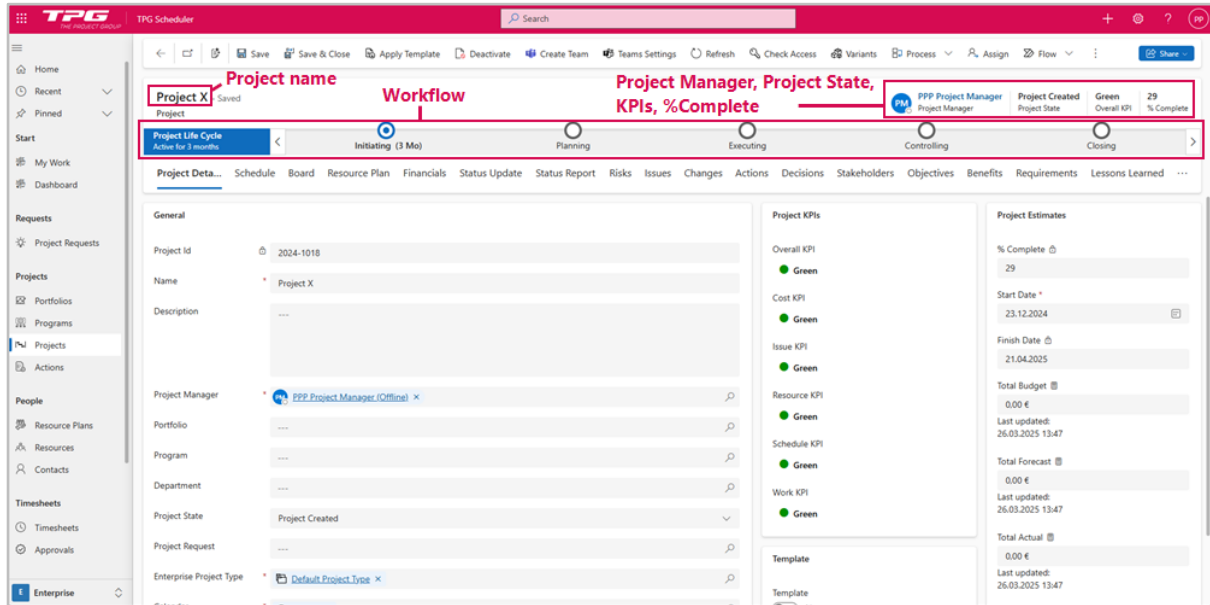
TPG THE PROJECT GROUP TPG Scheduler Search PP

Home
Recent
Pinned
Start
My Work
Dashboard
Requests
Project Requests
Projects
Portfolios
Programs
Projects
Actions
People
Resource Plans
Resources
Contacts
Timesheets
Timesheets
Approvals
E Enterprise

Save Save & Close Apply Template Deactivate Create Team Teams Settings Refresh Check Access Variants Process Assign Flow Share

Project X Saved
Project
Project name
Workflow
Project Manager, Project State, KPIs, %Complete

PM PPP Project Manager Project Manager | Project Created Project State | Green Overall KPI | 29 % Complete

Project Life Cycle
Active for 3 months
Initiating (3 Mo) Planning Executing Controlling Closing

Project Deta... Schedule Board Resource Plan Financials Status Update Status Report Risks Issues Changes Actions Decisions Stakeholders Objectives Benefits Requirements Lessons Learned ···

General
Project Id 2024-1018
Name * Project X
Description ---
Project Manager * PPP Project Manager (Offline)
Portfolio ---
Program ---
Department ---
Project State Project Created
Project Request ---
Enterprise Project Type * Default Project Type

Project KPIs
Overall KPI
Green
Cost KPI
Green
Issue KPI
Green
Resource KPI
Green
Schedule KPI
Green
Work KPI
Green

Template
Template

Project Estimates
% Complete
29
Start Date *
23.12.2024
Finish Date
21.04.2025
Total Budget
0.00 €
Last updated:
26.03.2025 13:47
Total Forecast
0.00 €
Last updated:
26.03.2025 13:47
Total Actual
0.00 €
Last updated:
26.03.2025 13:47